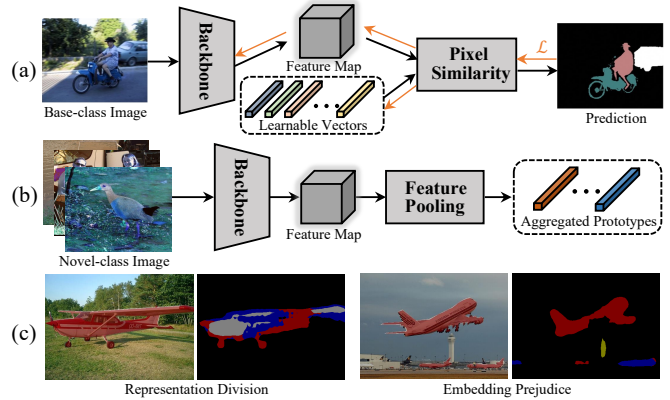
(a)

Base-class Image

Backbone

Feature Map

Learnable Vectors

Pixel Similarity

$\mathcal{L}$

Prediction

(b)

Novel-class Image

Backbone

Feature Map

Feature Pooling

Aggregated Prototypes

(c)

Representation Division

Embedding Prejudice